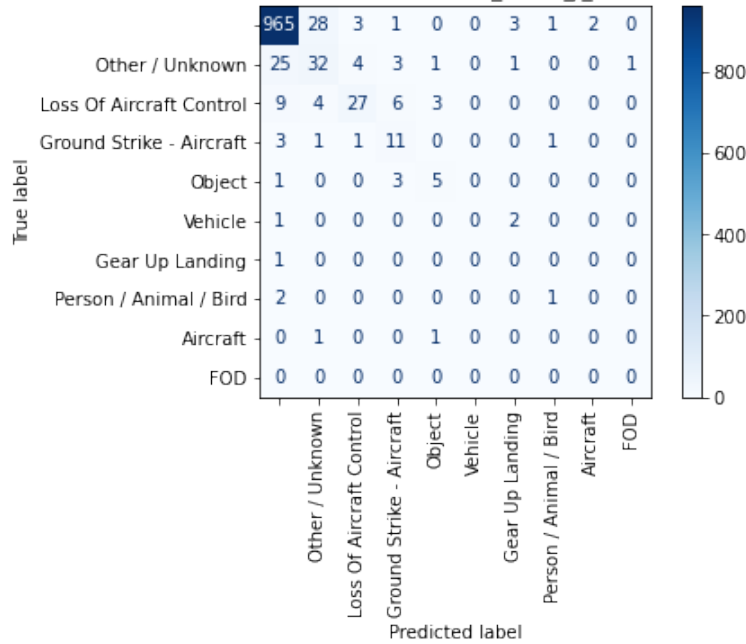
| | | | | | | | | | | |
|---|---|---|---|---|---|---|---|---|---|---|
| | 965 | 28 | 3 | 1 | 0 | 0 | 3 | 1 | 2 | 0 |
| Other / Unknown | 25 | 32 | 4 | 3 | 1 | 0 | 1 | 0 | 0 | 1 |
| Loss Of Aircraft Control | 9 | 4 | 27 | 6 | 3 | 0 | 0 | 0 | 0 | 0 |
| Ground Strike - Aircraft | 3 | 1 | 1 | 11 | 0 | 0 | 0 | 1 | 0 | 0 |
| Object | 1 | 0 | 0 | 3 | 5 | 0 | 0 | 0 | 0 | 0 |
| Vehicle | 1 | 0 | 0 | 0 | 0 | 0 | 2 | 0 | 0 | 0 |
| Gear Up Landing | 1 | 0 | 0 | 0 | 0 | 0 | 0 | 0 | 0 | 0 |
| Person / Animal / Bird | 2 | 0 | 0 | 0 | 0 | 0 | 0 | 1 | 0 | 0 |
| Aircraft | 0 | 1 | 0 | 0 | 1 | 0 | 0 | 0 | 0 | 0 |
| FOD | 0 | 0 | 0 | 0 | 0 | 0 | 0 | 0 | 0 | 0 |
| | | Other / Unknown | Loss Of Aircraft Control | Ground Strike - Aircraft | Object | Vehicle | Gear Up Landing | Person / Animal / Bird | Aircraft | FOD |

True label

Predicted label

800
600
400
200
0